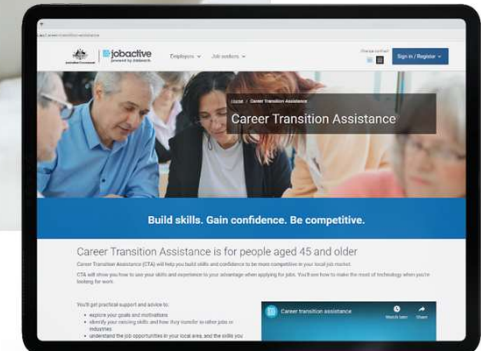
jobactive
powered by Jobsearch
Employers
Job seekers
Sign in / Register
Home / Career Transition Assistance
Career Transition Assistance
Build skills. Gain confidence. Be competitive.
Career Transition Assistance is for people aged 45 and older
Career Transition Assistance (CTA) will help you build skills and confidence to be more competitive in your local job market.
CTA will show you how to use your skills and experience to your advantage when applying for jobs. You'll see how to make the most of technology when you're looking for work.
You'll get practical support and advice to:
explore your goals and motivations
identify your existing skills and how they transfer to other jobs or industries
understand the job opportunities in your local area, and the skills you
Career transition assistance
Watch later
Share